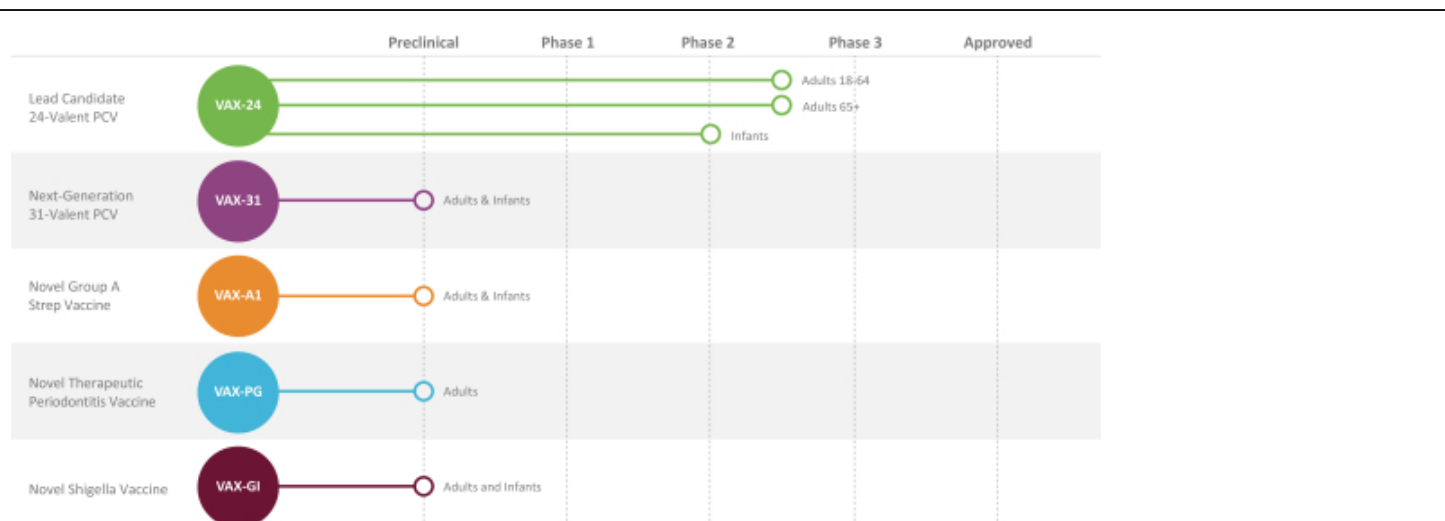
| | | Preclinical | Phase 1 | Phase 2 | Phase 3 | Approved |
|---|---|---|---|---|---|---|
| Lead Candidate 24-Valent PCV | VAX-24 | | | | Adults 18-64 / Adults 65+ | |
| | | | | Infants | | |
| Next-Generation 31-Valent PCV | VAX-31 | Adults & Infants | | | | |
| Novel Group A Strep Vaccine | VAX-A1 | Adults & Infants | | | | |
| Novel Therapeutic Periodontitis Vaccine | VAX-PG | Adults | | | | |
| Novel Shigella Vaccine | VAX-GI | Adults and Infants | | | | |